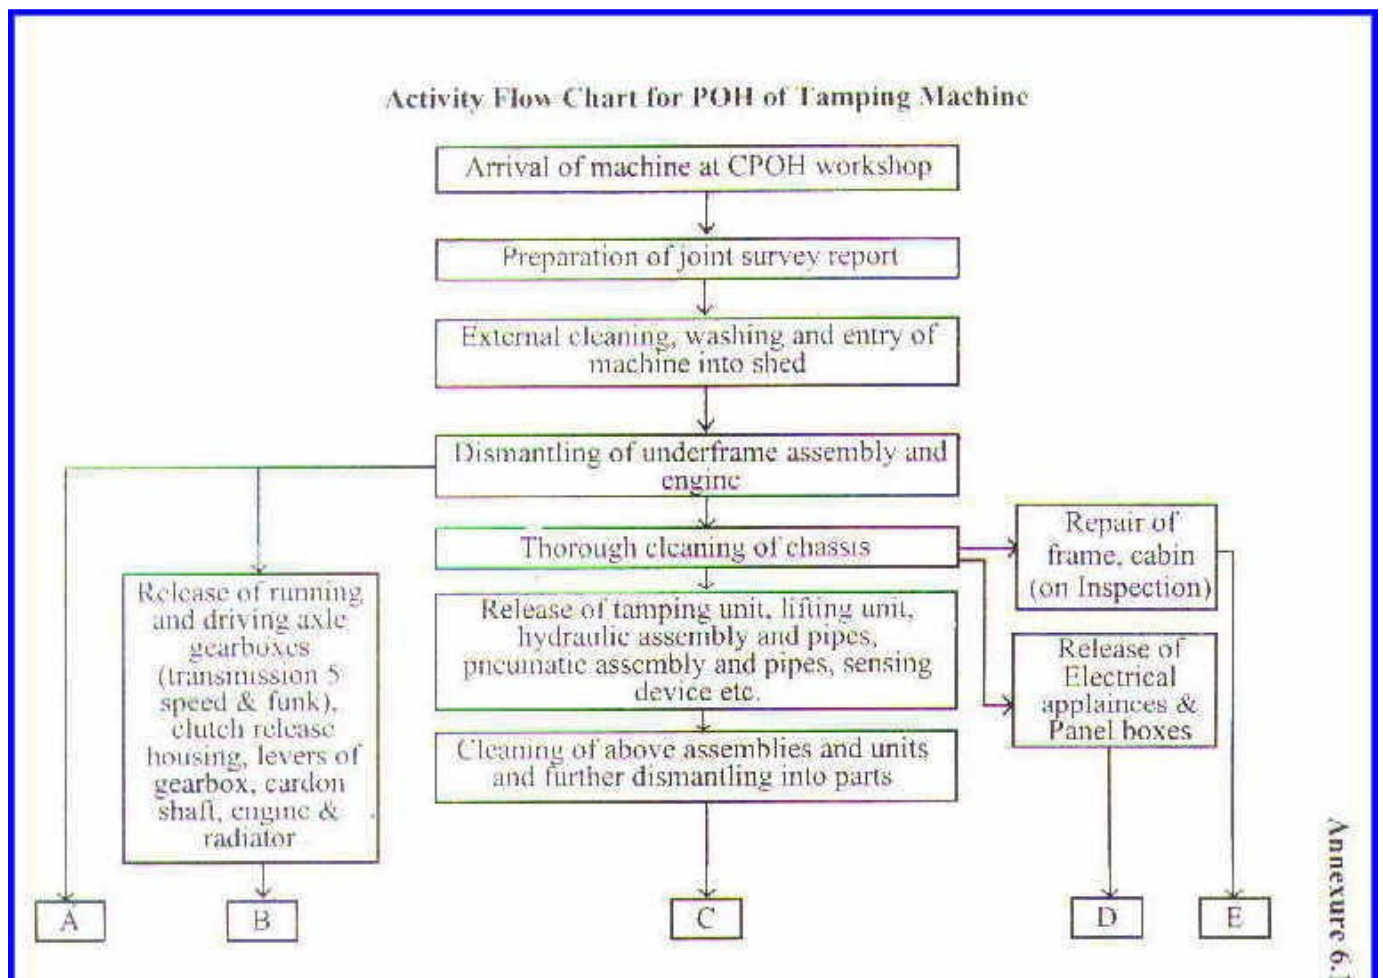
Activity Flow Chart for POH of Tamping Machine

Arrival of machine at CPOH workshop

Preparation of joint survey report

External cleaning, washing and entry of machine into shed

Dismantling of underframe assembly and engine

Thorough cleaning of chassis

Repair of frame, cabin (on Inspection)

Release of running and driving axle gearboxes (transmission 5 speed & funk), clutch release housing, levers of gearbox, cardon shaft, engine & radiator

Release of tamping unit, lifting unit, hydraulic assembly and pipes, pneumatic assembly and pipes, sensing device etc.

Release of Electrical applainces & Panel boxes

Cleaning of above assemblies and units and further dismantling into parts

A

B

C

D

E

Annexure 6.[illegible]